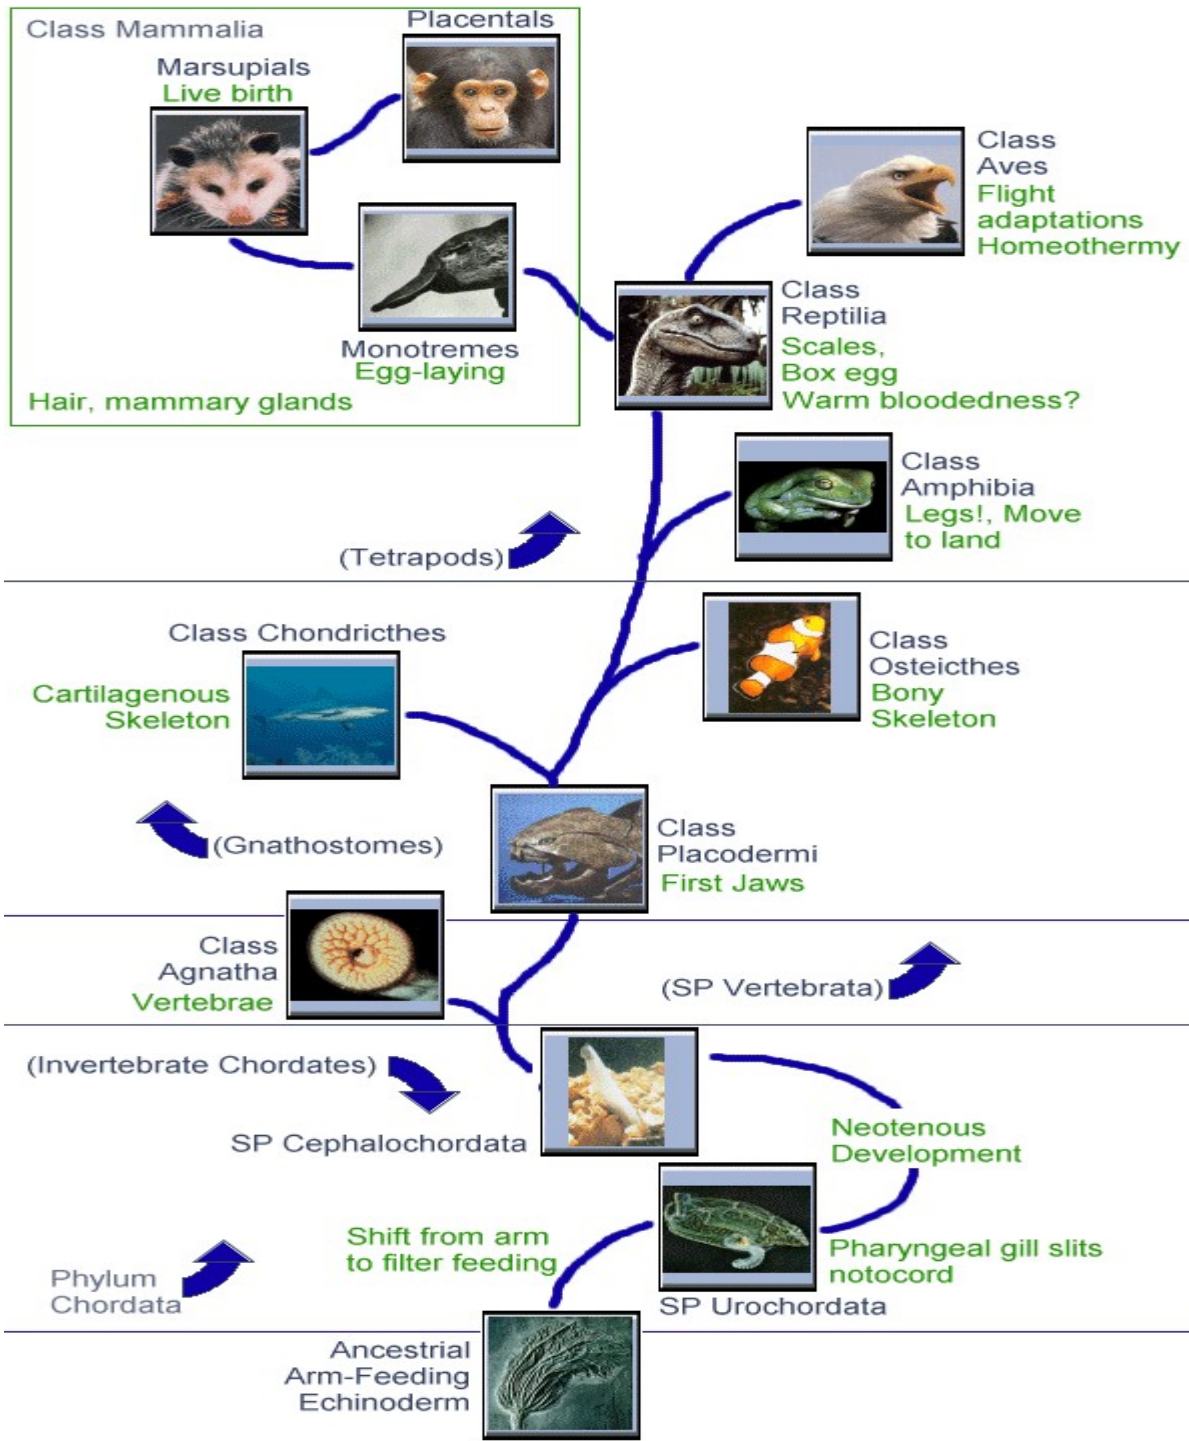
Class Mammalia

Placentals

Marsupials
Live birth

Monotremes
Egg-laying

Hair, mammary glands

Class
Aves
Flight
adaptations
Homeothermy

Class
Reptilia
Scales,
Box egg
Warm bloodedness?

Class
Amphibia
Legs!, Move
to land

(Tetrapods)

Class Chondricthes

Cartilagenous
Skeleton

Class
Osteicthes
Bony
Skeleton

(Gnathostomes)

Class
Placodermi
First Jaws

Class
Agnatha
Vertebrae

(SP Vertebrata)

(Invertebrate Chordates)

SP Cephalochordata

Neotenous
Development

Shift from arm
to filter feeding

Pharyngeal gill slits
notocord

Phylum
Chordata

SP Urochordata

Ancestrial
Arm-Feeding
Echinoderm